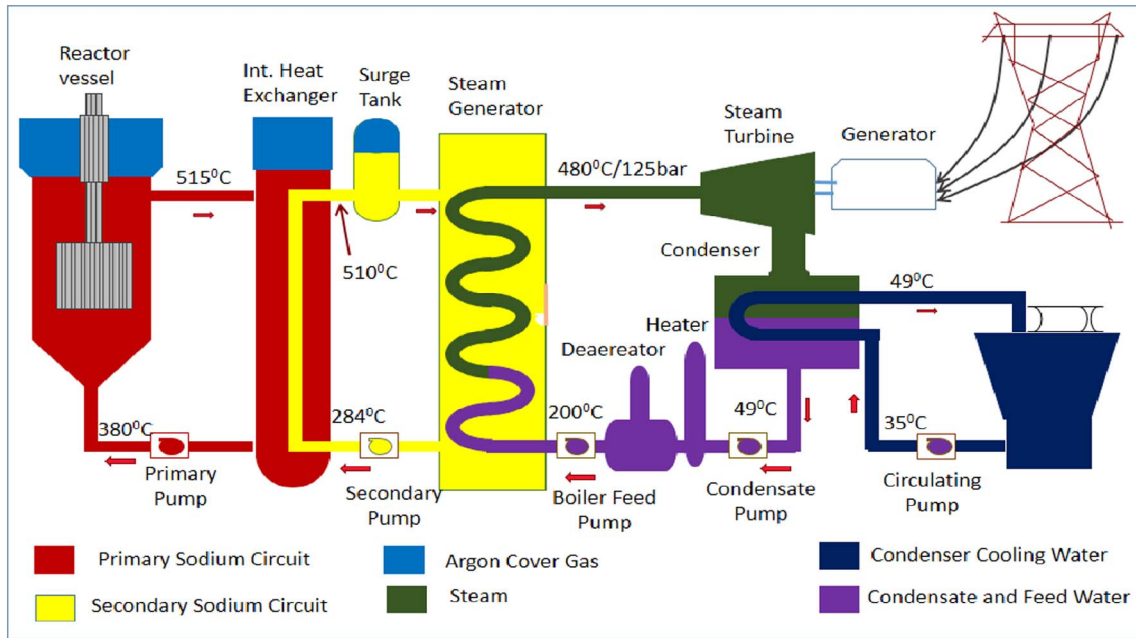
Reactor vessel

Int. Heat Exchanger

Surge Tank

Steam Generator

Steam Turbine

Generator

$515^0C$

$480^0C/125bar$

$510^0C$

Condenser

$49^0C$

Heater

Deaereator

$380^0C$

$284^0C$

$200^0C$

$49^0C$

$35^0C$

Primary Pump

Secondary Pump

Boiler Feed Pump

Condensate Pump

Circulating Pump

Primary Sodium Circuit

Argon Cover Gas

Condenser Cooling Water

Secondary Sodium Circuit

Steam

Condensate and Feed Water